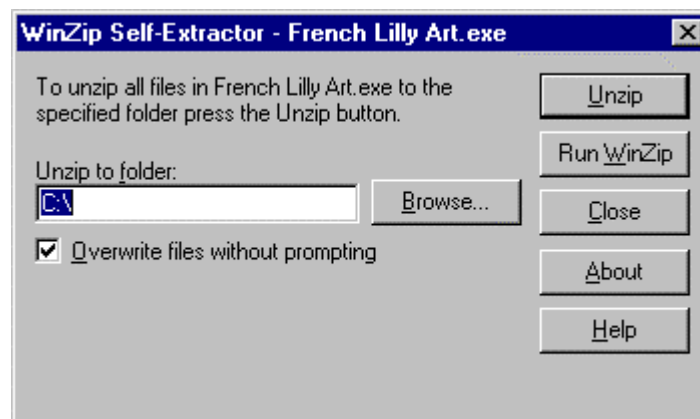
WinZip Self-Extractor - French Lilly Art.exe

To unzip all files in French Lilly Art.exe to the specified folder press the Unzip button.

Unzip to folder:

C:\

Browse...

Overwrite files without prompting

Unzip

Run WinZip

Close

About

Help